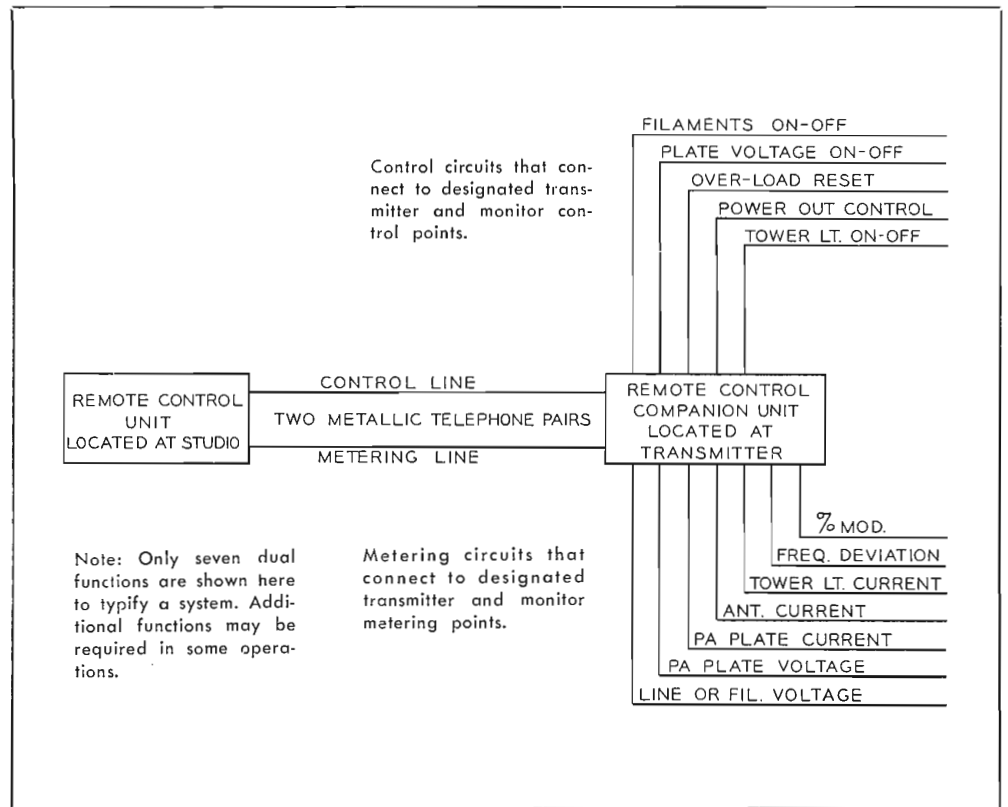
FILAMENTS ON-OFF

PLATE VOLTAGE ON-OFF

OVER-LOAD RESET

POWER OUT CONTROL

TOWER LT. ON-OFF

Control circuits that connect to designated transmitter and monitor control points.

REMOTE CONTROL UNIT LOCATED AT STUDIO

CONTROL LINE

TWO METALLIC TELEPHONE PAIRS

METERING LINE

REMOTE CONTROL COMPANION UNIT LOCATED AT TRANSMITTER

% MOD.

FREQ. DEVIATION

TOWER LT. CURRENT

ANT. CURRENT

PA PLATE CURRENT

PA PLATE VOLTAGE

LINE OR FIL. VOLTAGE

Note: Only seven dual functions are shown here to typify a system. Additional functions may be required in some operations.

Metering circuits that connect to designated transmitter and monitor metering points.